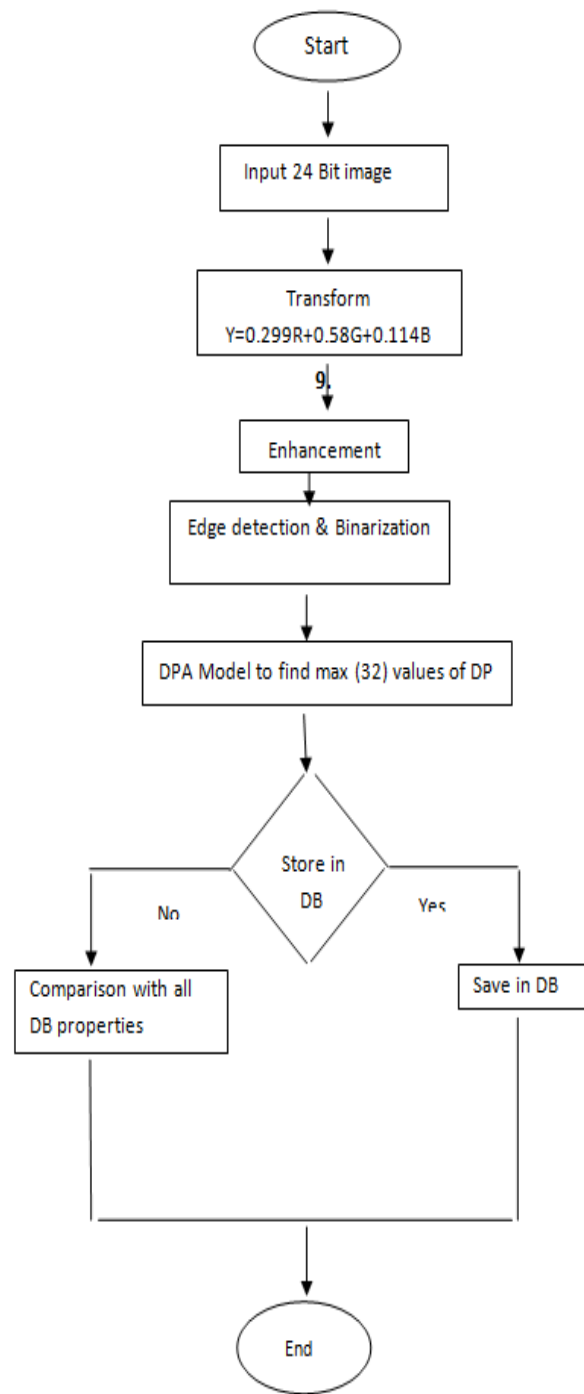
Start

Input 24 Bit image

Transform
Y=0.299R+0.58G+0.114B

9.

Enhancement

Edge detection & Binarization

DPA Model to find max (32) values of DP

Store in DB

No

Yes

Comparison with all DB properties

Save in DB

End